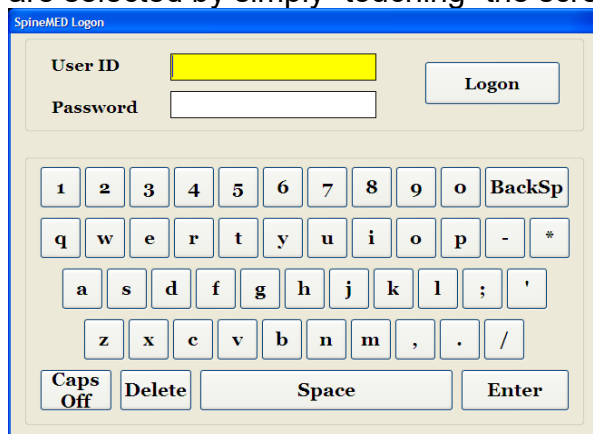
are selected by simply "touching" the scre

SpineMED Logon

User ID

Password

Logon

1 2 3 4 5 6 7 8 9 0 BackSp

q w e r t y u i o p - *

a s d f g h j k l ; '

z x c v b n m , . /

Caps Off Delete Space Enter